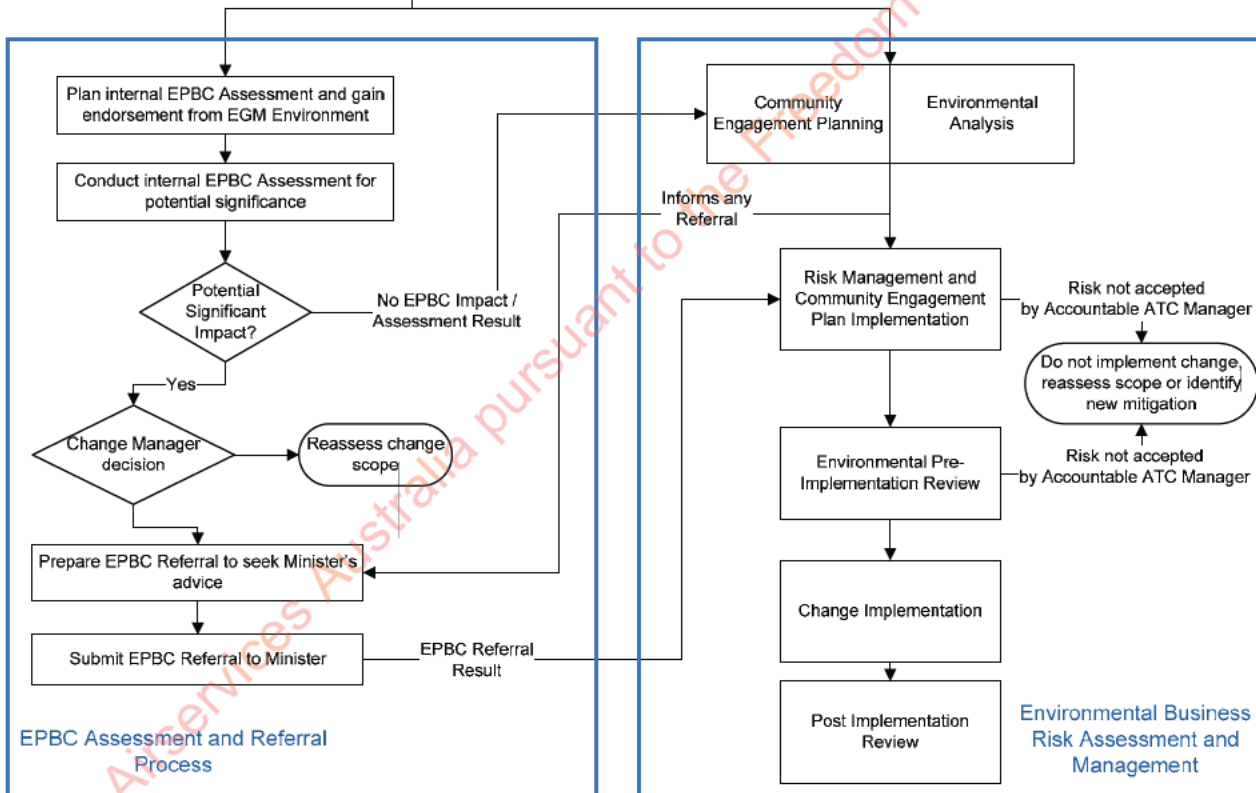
Plan internal EPBC Assessment and gain endorsement from EGM Environment

Conduct internal EPBC Assessment for potential significance

Potential Significant Impact?

No EPBC Impact / Assessment Result

Yes

Change Manager decision

Reassess change scope

Prepare EPBC Referral to seek Minister's advice

Submit EPBC Referral to Minister

EPBC Referral Result

EPBC Assessment and Referral Process

Community Engagement Planning

Environmental Analysis

Informs any Referral

Risk Management and Community Engagement Plan Implementation

Risk not accepted by Accountable ATC Manager

Do not implement change, reassess scope or identify new mitigation

Risk not accepted by Accountable ATC Manager

Environmental Pre-Implementation Review

Change Implementation

Post Implementation Review

Environmental Business Risk Assessment and Management

Airservices Australia pursuant to the Freedom